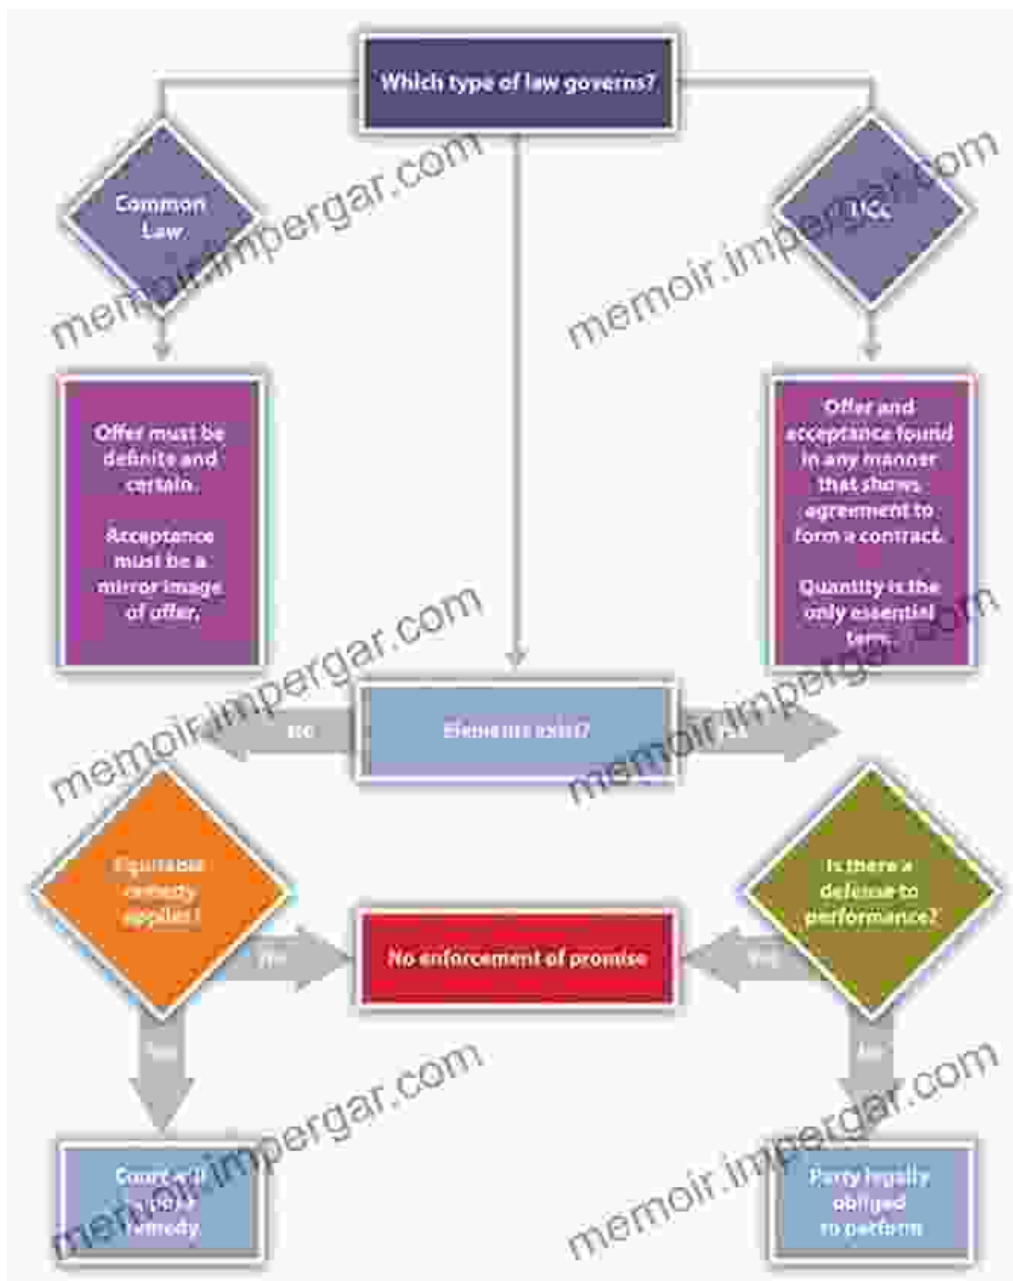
Which type of law governs?

Common Law

UCC

Offer must be definite and certain.

Acceptance must be a mirror image of offer.

Offer and acceptance found in any manner that shows agreement to form a contract.

Quantity is the only essential term.

memoir.impergar.com

No

Elements exist?

Yes

Equitable remedy applies?

No

No enforcement of promise

Yes

Is there a defense to performance?

Yes

No

Court will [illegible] remedy

Party legally obliged to perform

memoir.impergar.com